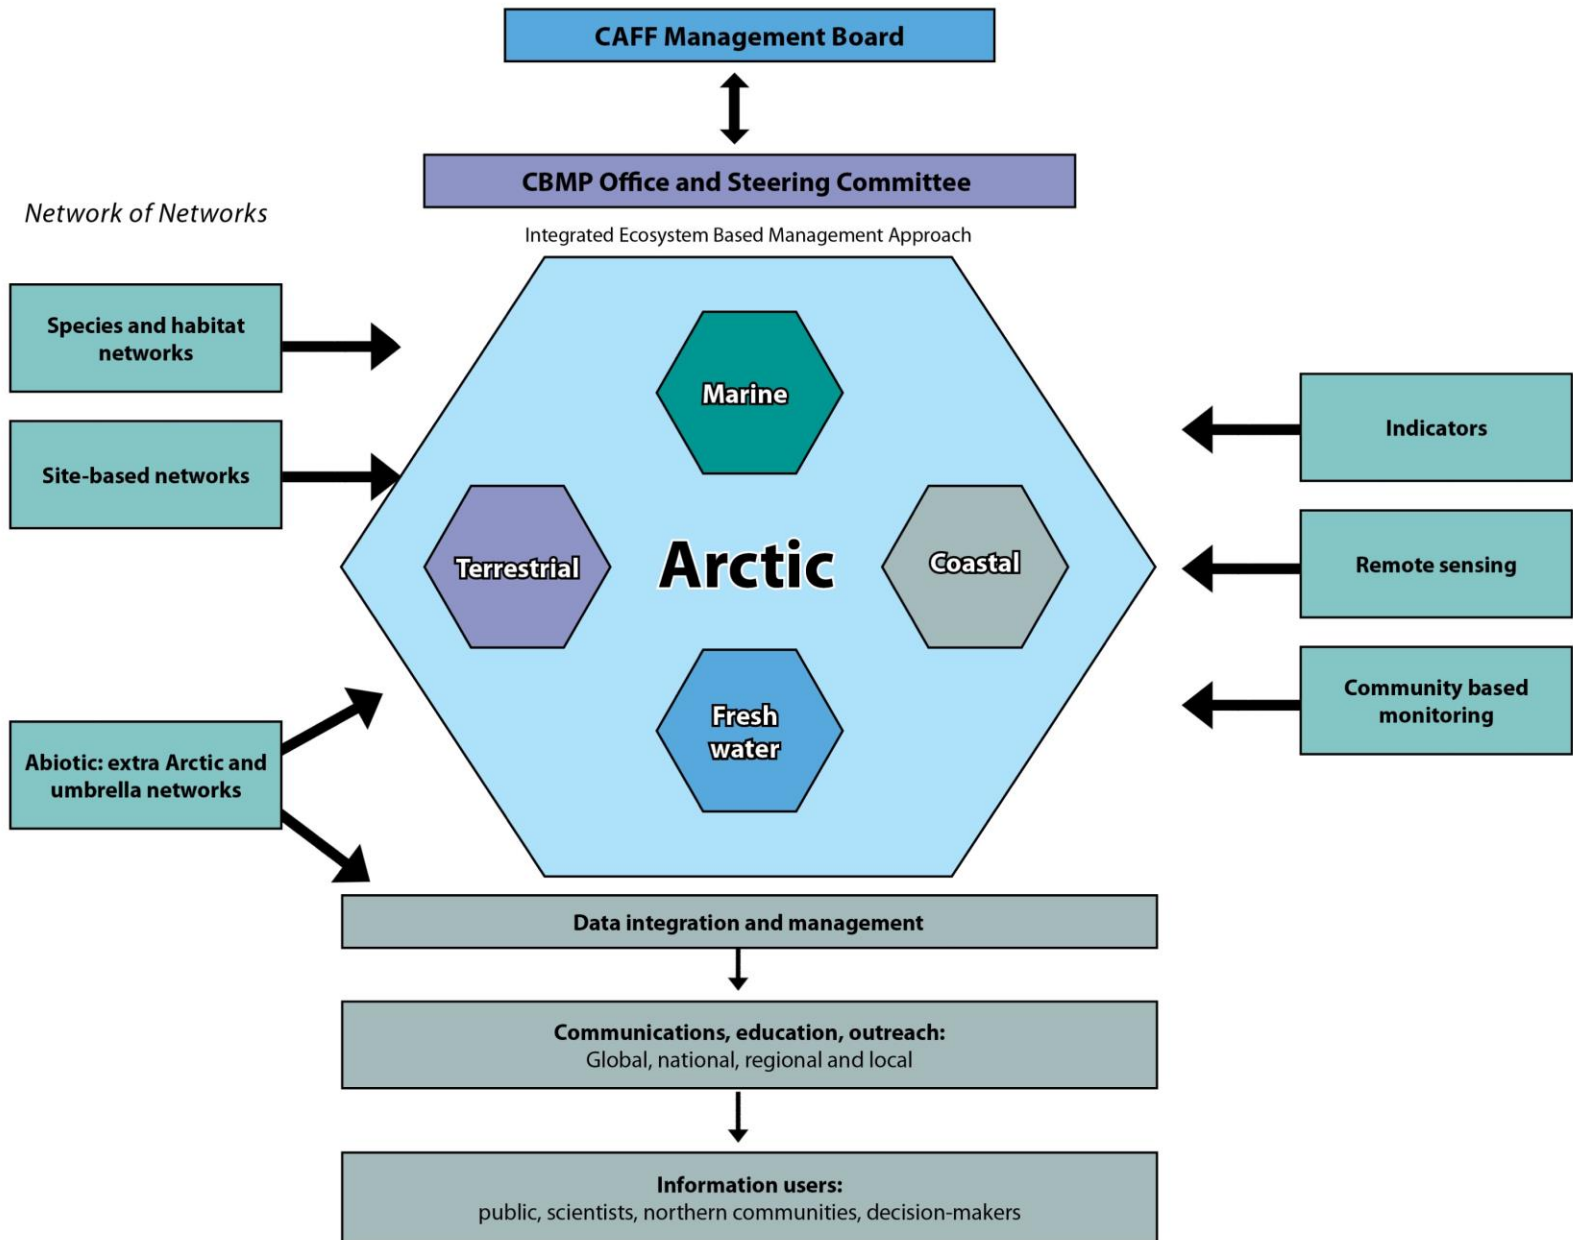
CAFF Management Board

CBMP Office and Steering Committee

Network of Networks

Integrated Ecosystem Based Management Approach

Species and habitat networks

Site-based networks

Abiotic: extra Arctic and umbrella networks

Marine

Terrestrial

Arctic

Coastal

Fresh water

Indicators

Remote sensing

Community based monitoring

Data integration and management

Communications, education, outreach:
Global, national, regional and local

Information users:
public, scientists, northern communities, decision-makers